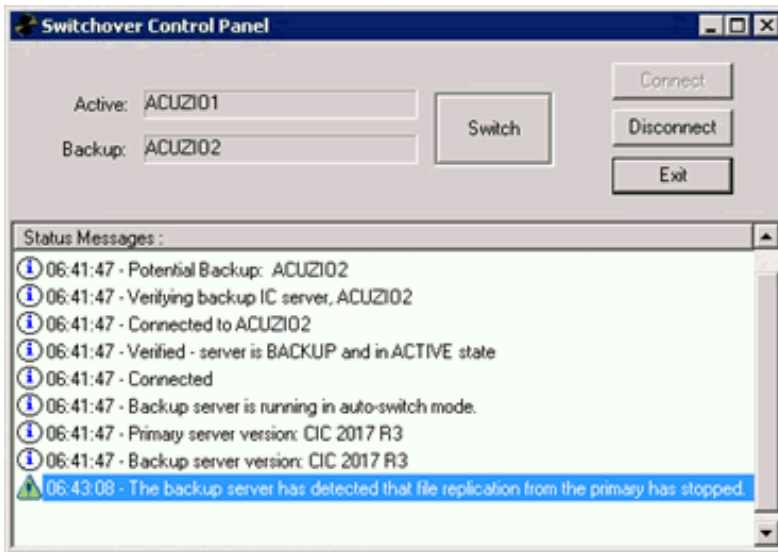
Switchover Control Panel

Active: ACUZIO1

Backup: ACUZIO2

Switch

Connect

Disconnect

Exit

Status Messages :

06:41:47 - Potential Backup: ACUZIO2
06:41:47 - Verifying backup IC server, ACUZIO2
06:41:47 - Connected to ACUZIO2
06:41:47 - Verified - server is BACKUP and in ACTIVE state
06:41:47 - Connected
06:41:47 - Backup server is running in auto-switch mode.
06:41:47 - Primary server version: CIC 2017 R3
06:41:47 - Backup server version: CIC 2017 R3
06:43:08 - The backup server has detected that file replication from the primary has stopped.